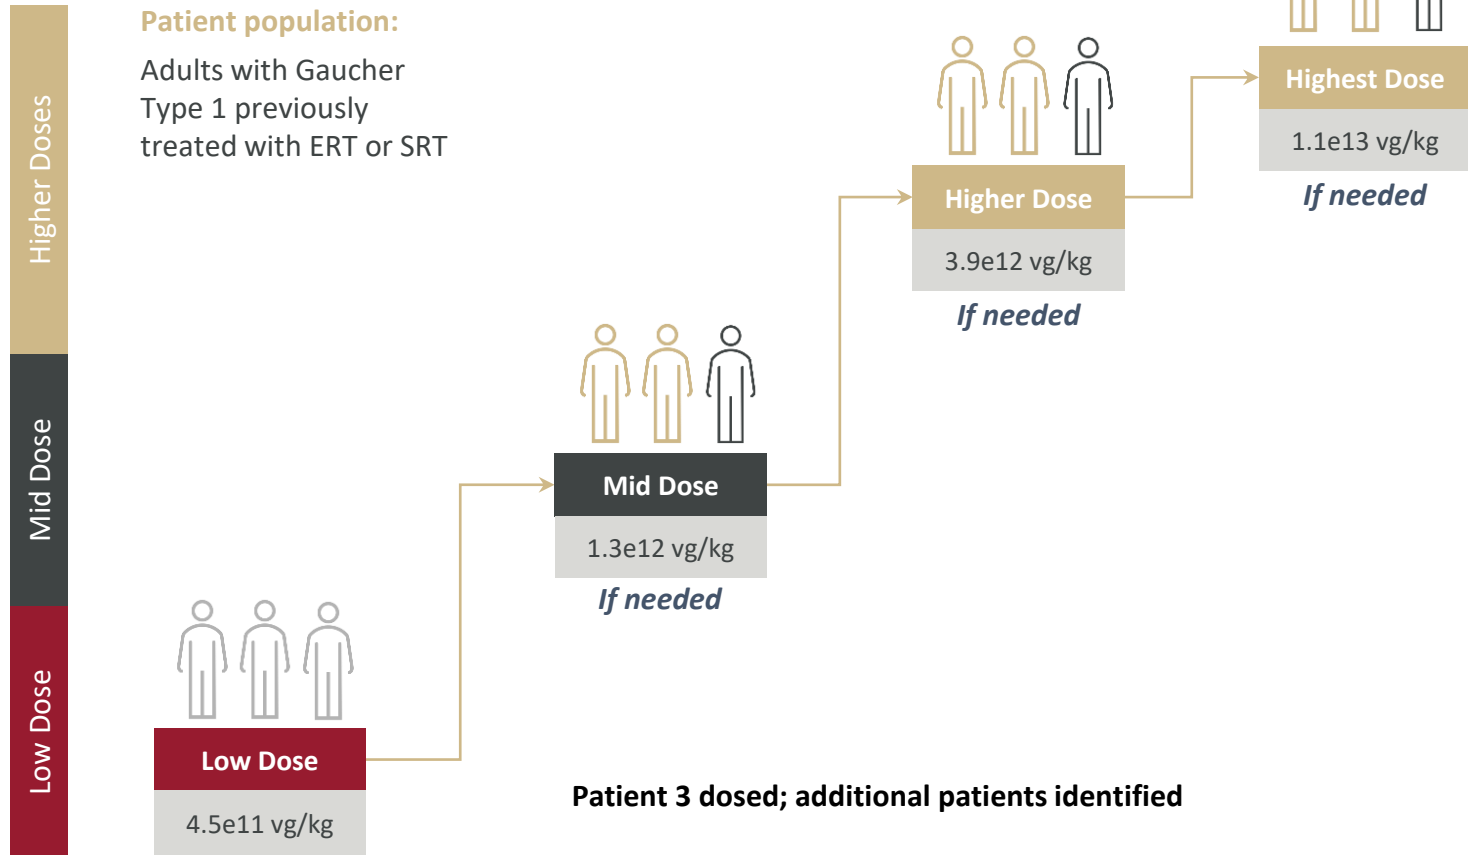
Higher Doses

Mid Dose

Low Dose

Patient population:

Adults with Gaucher Type 1 previously treated with ERT or SRT

Highest Dose

1.1e13 vg/kg

If needed

Higher Dose

3.9e12 vg/kg

If needed

Mid Dose

1.3e12 vg/kg

If needed

Low Dose

4.5e11 vg/kg

Patient 3 dosed; additional patients identified